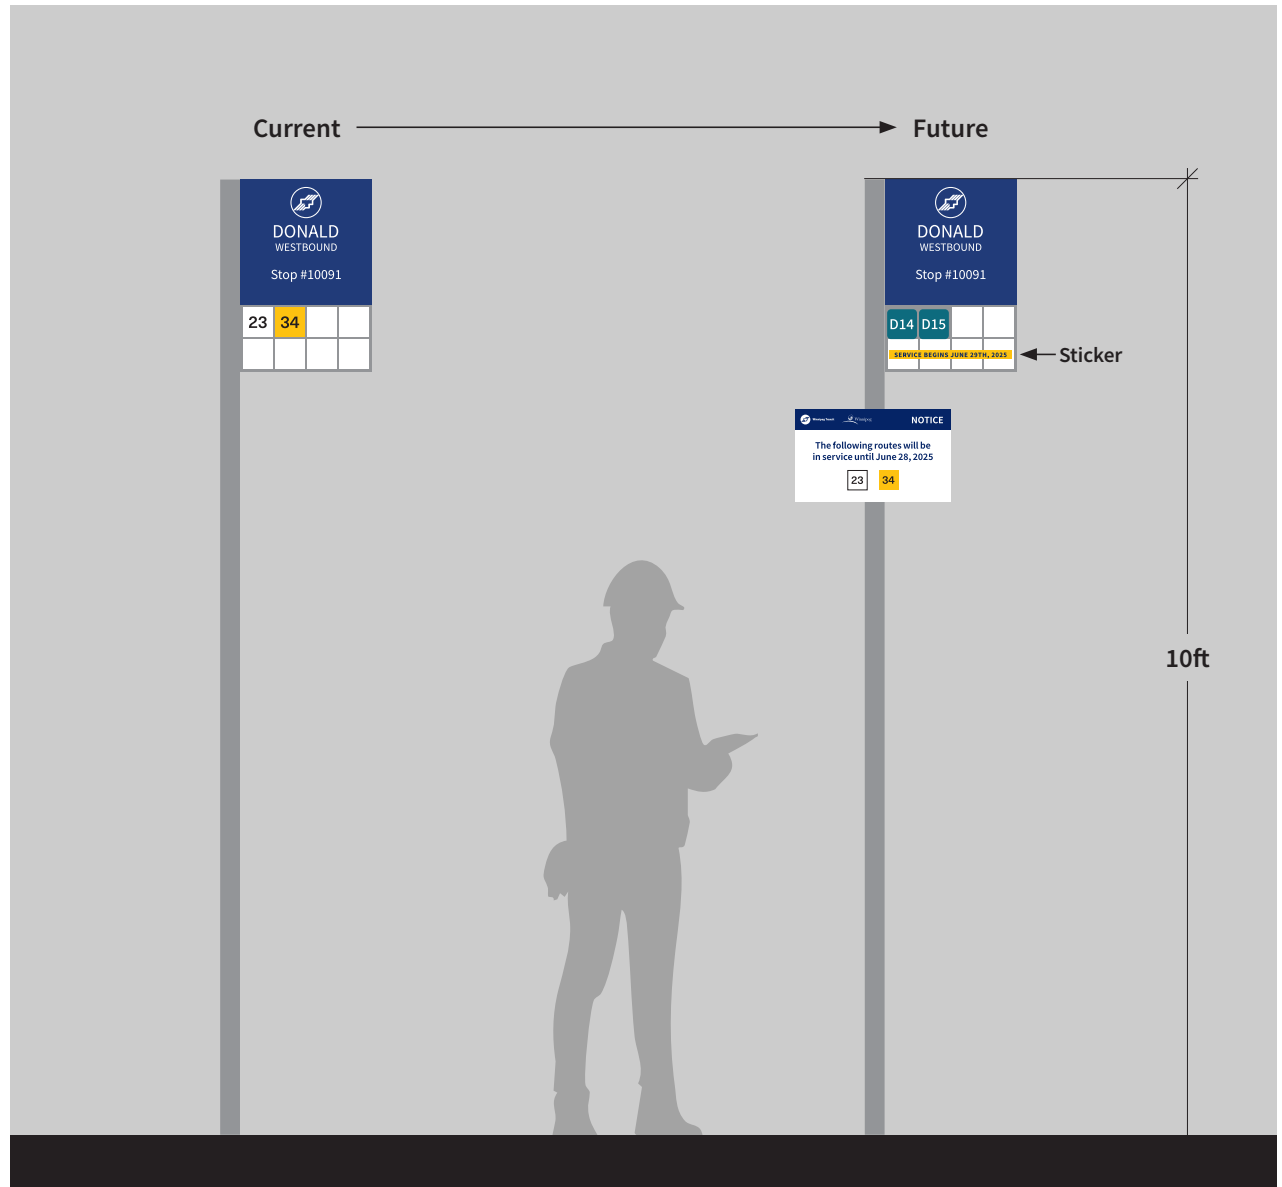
Current

Future

DONALD
WESTBOUND
Stop #10091

| 23 | 34 | | |
|---|---|---|---|
| | | | |

DONALD
WESTBOUND
Stop #10091

| D14 | D15 | | |
|---|---|---|---|
| SERVICE BEGINS JUNE 29TH, 2025 | | | |

Sticker

Winnipeg Transit Winnipeg NOTICE

The following routes will be in service until June 28, 2025

23 34

10ft